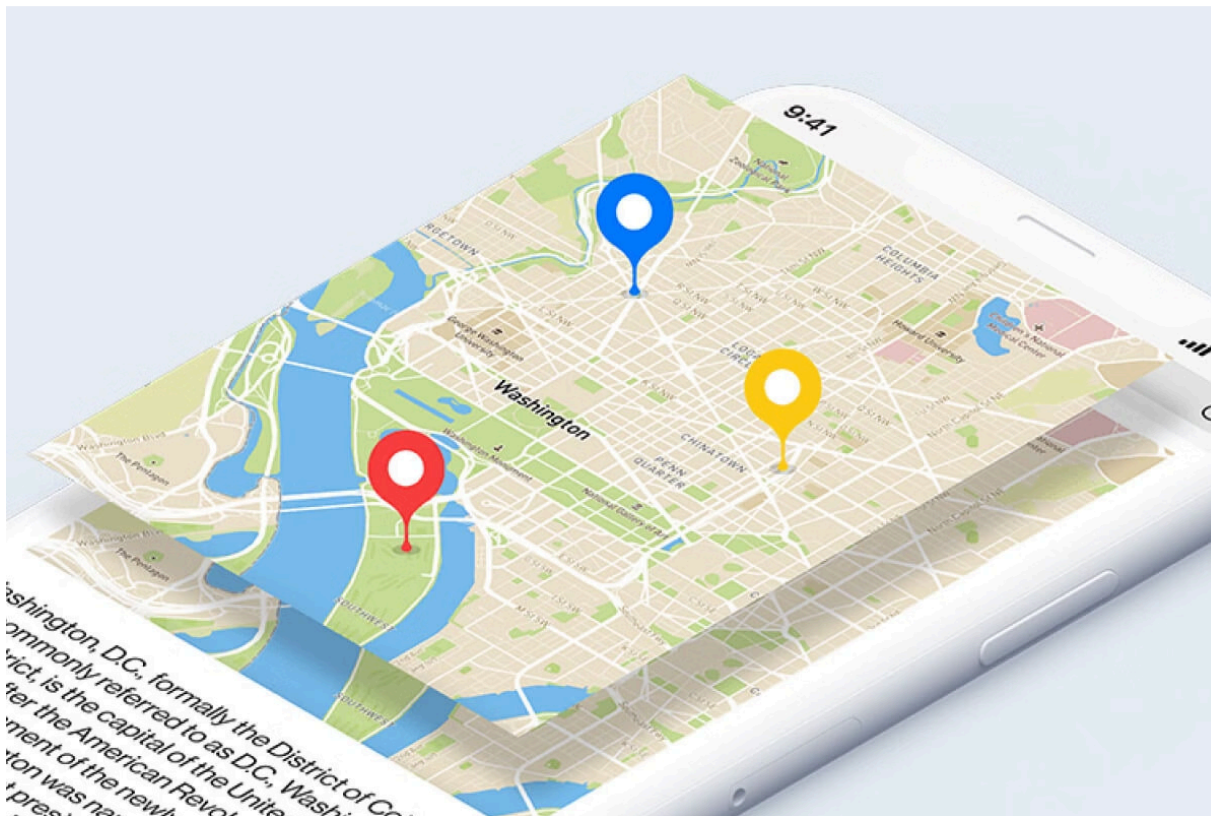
9:41

National Zoological Park

RGETOWN

COLUMBIA HEIGHTS

George Washington University

Howard University

Children's National Medical Center

LOGAN CIRCLE

Washington

Washington Monument

CHINATOWN

PENN QUARTER

National Gallery of Art

The Pentagon

SOUTHWEST

shington, D.C, formally the District of Co
ommonly referred to as D.C, Washi
rict, is the capital of the Unite
fter the American Revol
ment of the newl
ton was na
t pres